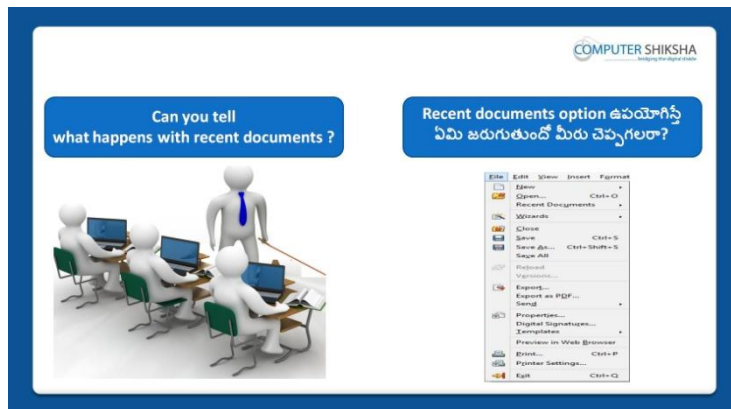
COMPUTER SHIKSHA
bridging the digital divide

Can you tell what happens with recent documents ?

Recent documents option ఉపయోగిస్తే ఏమి జరుగుతుందో మీరు చెప్పగలరా?

File Edit View Insert Format
New
Open... Ctrl+O
Recent Documents
Wizards
Close
Save Ctrl+S
Save As... Ctrl+Shift+S
Save All
Reload
Versions...
Export...
Export as PDF...
Send
Properties...
Digital Signatures...
Templates
Preview in Web Browser
Print... Ctrl+P
Printer Settings...
Exit Ctrl+Q